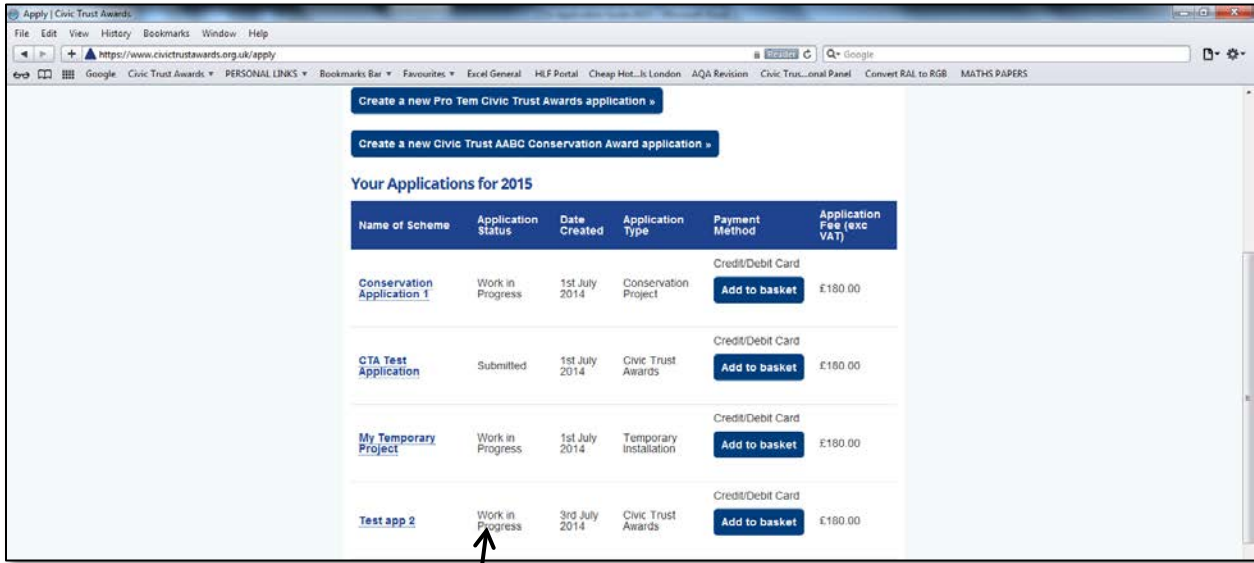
Apply | Civic Trust Awards

File Edit View History Bookmarks Window Help

https://www.civictrustawards.org.uk/apply

Reader

Google

Google Civic Trust Awards PERSONAL LINKS Bookmarks Bar Favourites Excel General HLF Portal Cheap Hot...ls London AQA Revision Civic Trus...onal Panel Convert RAL to RGB MATHS PAPERS

Create a new Pro Tem Civic Trust Awards application »

Create a new Civic Trust AABC Conservation Award application »

Your Applications for 2015

| Name of Scheme | Application Status | Date Created | Application Type | Payment Method | Application Fee (exc VAT) |
|---|---|---|---|---|---|
| Conservation Application 1 | Work in Progress | 1st July 2014 | Conservation Project | Credit/Debit Card Add to basket | £180.00 |
| CTA Test Application | Submitted | 1st July 2014 | Civic Trust Awards | Credit/Debit Card Add to basket | £180.00 |
| My Temporary Project | Work in Progress | 1st July 2014 | Temporary Installation | Credit/Debit Card Add to basket | £180.00 |
| Test app 2 | Work in Progress | 3rd July 2014 | Civic Trust Awards | Credit/Debit Card Add to basket | £180.00 |